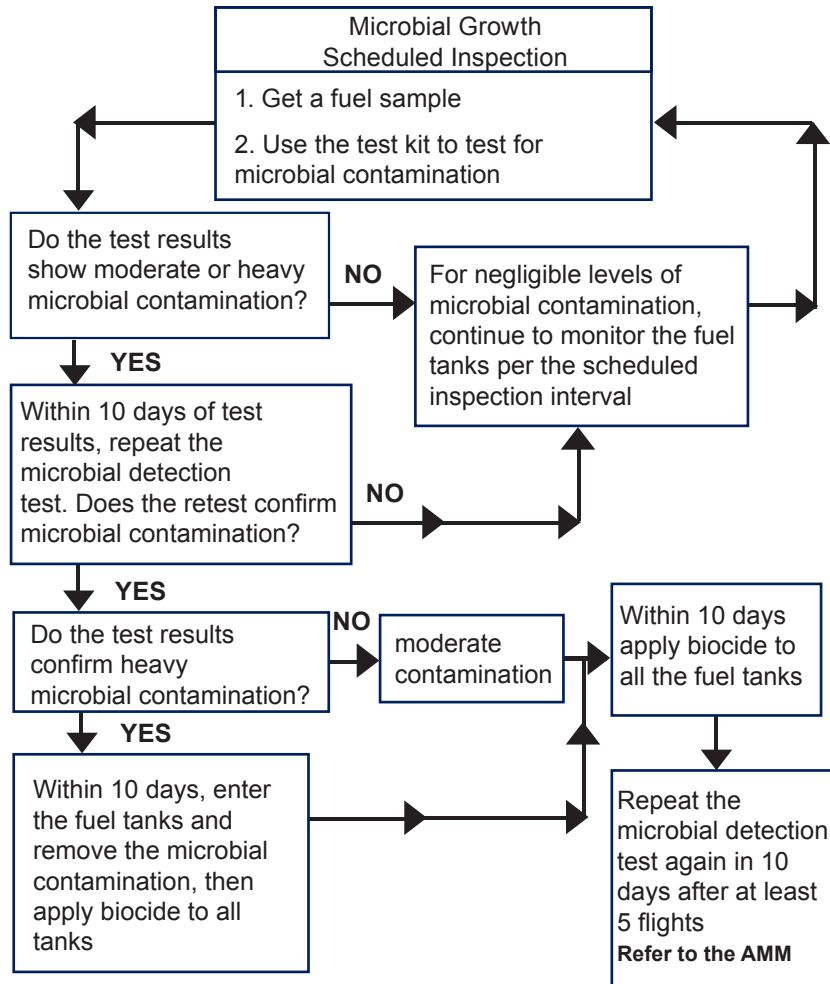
Microbial Growth
Scheduled Inspection

1. Get a fuel sample

2. Use the test kit to test for microbial contamination

Do the test results show moderate or heavy microbial contamination?

NO

For negligible levels of microbial contamination, continue to monitor the fuel tanks per the scheduled inspection interval

YES

Within 10 days of test results, repeat the microbial detection test. Does the retest confirm microbial contamination?

NO

YES

Do the test results confirm heavy microbial contamination?

NO

moderate contamination

Within 10 days apply biocide to all the fuel tanks

YES

Within 10 days, enter the fuel tanks and remove the microbial contamination, then apply biocide to all tanks

Repeat the microbial detection test again in 10 days after at least 5 flights
Refer to the AMM